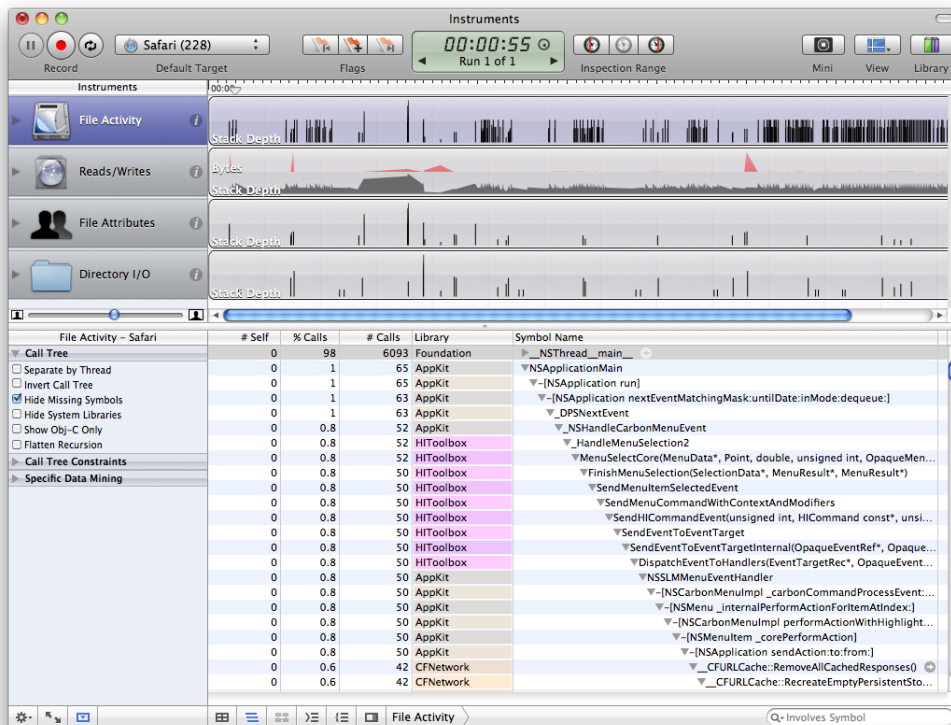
Instruments

Safari (228)

00:00:55

Run 1 of 1

Record Default Target Flags Inspection Range Mini View Library

Instruments

00:00

File Activity

Stack Depth

Reads/Writes

Bytes

Stack Depth

File Attributes

Stack Depth

Directory I/O

Stack Depth

File Activity - Safari

Call Tree

Separate by Thread

Invert Call Tree

Hide Missing Symbols

Hide System Libraries

Show Obj-C Only

Flatten Recursion

Call Tree Constraints

Specific Data Mining

| # Self | % Calls | # Calls | Library | Symbol Name |
|---|---|---|---|---|
| 0 | 98 | 6093 | Foundation | __NSThread__main__ |
| 0 | 1 | 65 | AppKit | NSApplicationMain |
| 0 | 1 | 65 | AppKit | -[NSApplication run] |
| 0 | 1 | 63 | AppKit | -[NSApplication nextEventMatchingMask:untilDate:inMode:dequeue:] |
| 0 | 1 | 63 | AppKit | _DPSNextEvent |
| 0 | 0.8 | 52 | AppKit | _NSHandleCarbonMenuEvent |
| 0 | 0.8 | 52 | HIToolbox | _HandleMenuSelection2 |
| 0 | 0.8 | 52 | HIToolbox | MenuSelectCore(MenuData*, Point, double, unsigned int, OpaqueMen... |
| 0 | 0.8 | 50 | HIToolbox | FinishMenuSelection(SelectionData*, MenuResult*, MenuResult*) |
| 0 | 0.8 | 50 | HIToolbox | SendMenuItemSelectedEvent |
| 0 | 0.8 | 50 | HIToolbox | SendMenuCommandWithContextAndModifiers |
| 0 | 0.8 | 50 | HIToolbox | SendHICommandEvent(unsigned int, HICommand const*, unsi... |
| 0 | 0.8 | 50 | HIToolbox | SendEventToEventTarget |
| 0 | 0.8 | 50 | HIToolbox | SendEventToEventTargetInternal(OpaqueEventRef*, Opaque... |
| 0 | 0.8 | 50 | HIToolbox | DispatchEventToHandlers(EventTargetRec*, OpaqueEvent... |
| 0 | 0.8 | 50 | AppKit | NSSLMMenuEventHandler |
| 0 | 0.8 | 50 | AppKit | -[NSCarbonMenuImpl _carbonCommandProcessEvent:... |
| 0 | 0.8 | 50 | AppKit | -[NSMenu _internalPerformActionForItemAtIndex:] |
| 0 | 0.8 | 50 | AppKit | -[NSCarbonMenuImpl performActionWithHighlight... |
| 0 | 0.8 | 50 | AppKit | -[NSMenuItem _corePerformAction] |
| 0 | 0.8 | 50 | AppKit | -[NSApplication sendAction:to:from:] |
| 0 | 0.6 | 42 | CFNetwork | __CFURLCache::RemoveAllCachedResponses() |
| 0 | 0.6 | 42 | CFNetwork | __CFURLCache::RecreateEmptyPersistentSto... |

File Activity

Involves Symbol